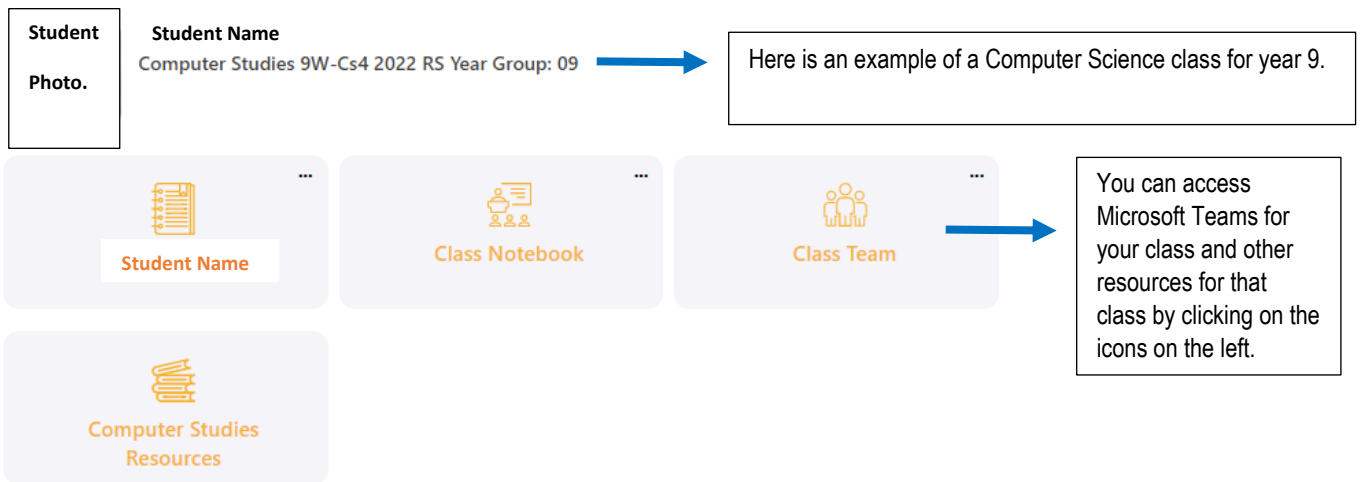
Student

Photo.

Student Name

Computer Studies 9W-Cs4 2022 RS Year Group: 09

Here is an example of a Computer Science class for year 9.

...

Student Name

...

Class Notebook

...

Class Team

You can access Microsoft Teams for your class and other resources for that class by clicking on the icons on the left.

Computer Studies Resources